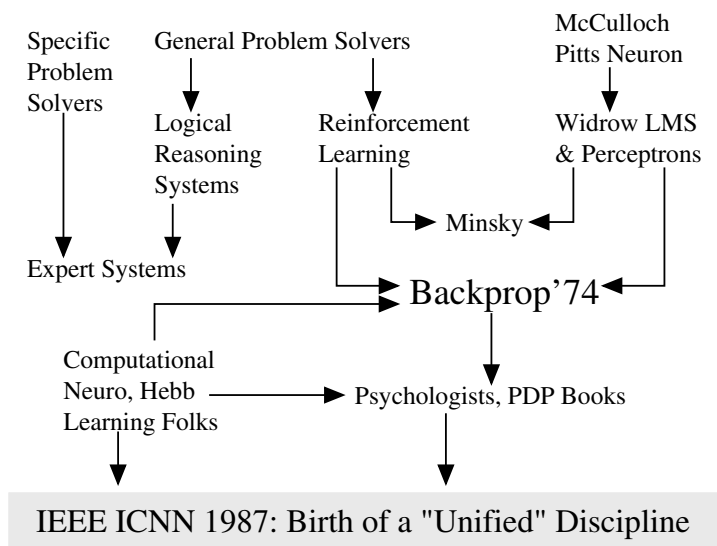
Specific Problem Solvers

General Problem Solvers

McCulloch Pitts Neuron

Logical Reasoning Systems

Reinforcement Learning

Widrow LMS & Perceptrons

Minsky

Expert Systems

Backprop'74

Computational Neuro, Hebb Learning Folks

Psychologists, PDP Books

IEEE ICNN 1987: Birth of a "Unified" Discipline